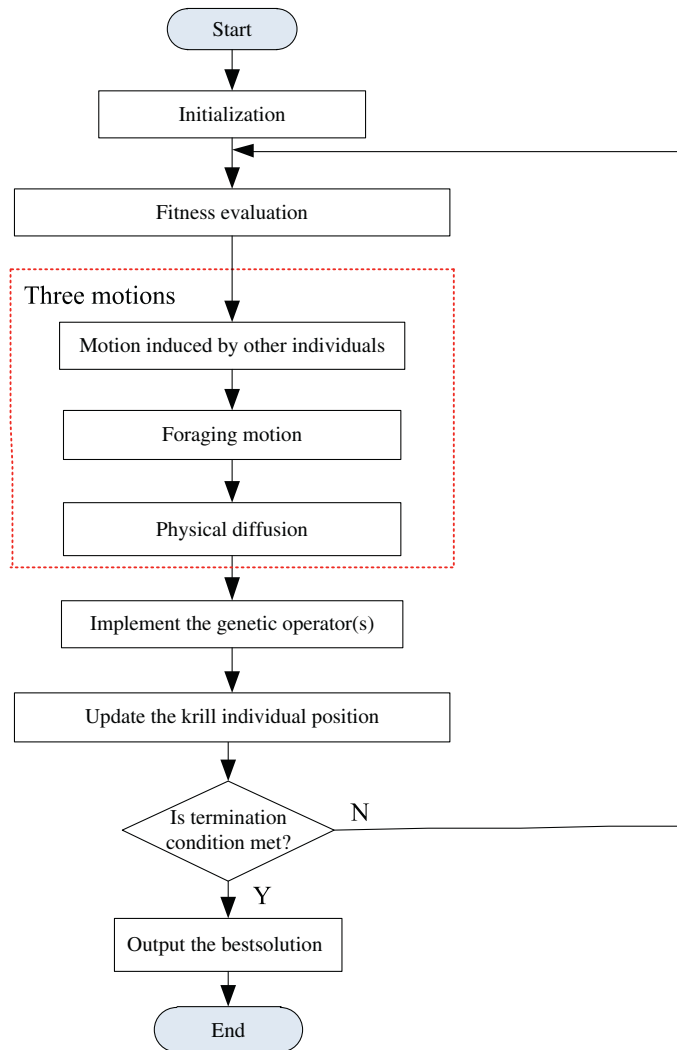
Start

Initialization

Fitness evaluation

Three motions

Motion induced by other individuals

Foraging motion

Physical diffusion

Implement the genetic operator(s)

Update the krill individual position

Is termination condition met?

N

Y

Output the bestsolution

End